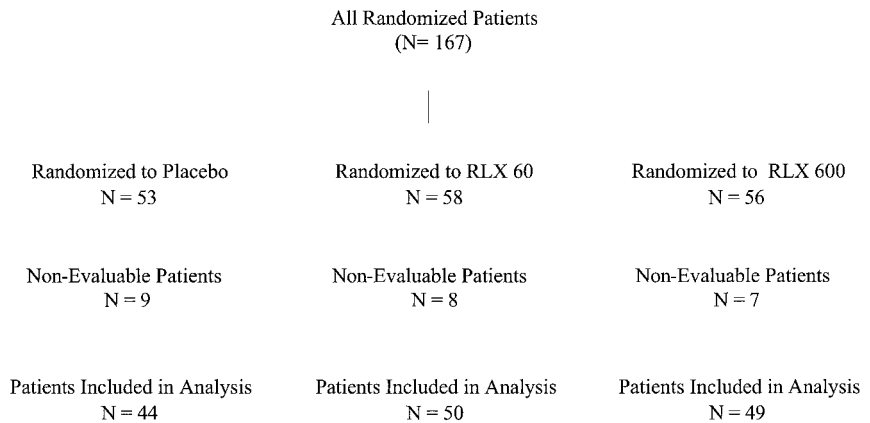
All Randomized Patients
(N= 167)

Randomized to Placebo
N = 53

Non-Evaluable Patients
N = 9

Patients Included in Analysis
N = 44

Randomized to RLX 60
N = 58

Non-Evaluable Patients
N = 8

Patients Included in Analysis
N = 50

Randomized to RLX 600
N = 56

Non-Evaluable Patients
N = 7

Patients Included in Analysis
N = 49